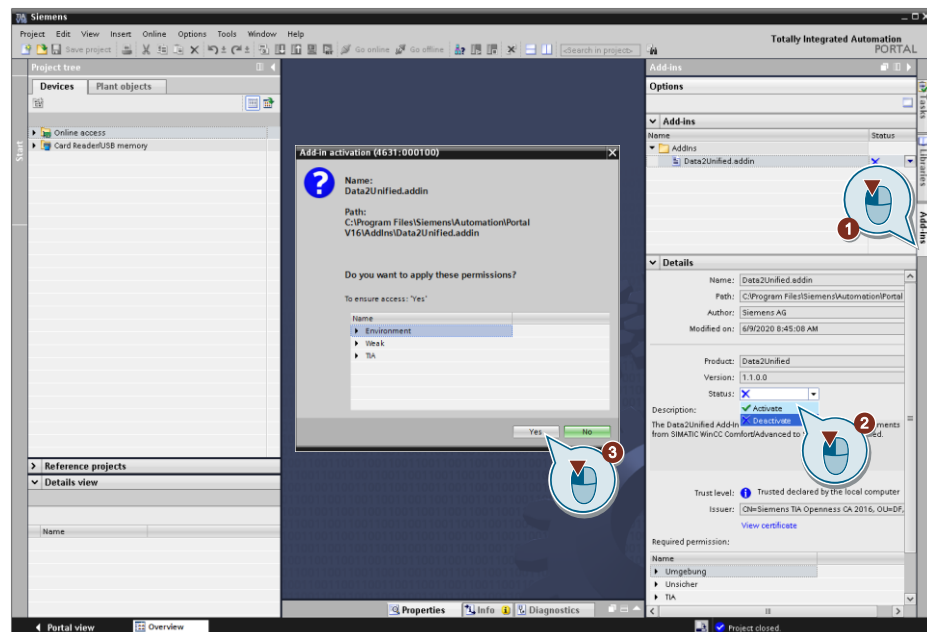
Siemens

Project Edit View Insert Online Options Tools Window Help

Save project Go online Go offline <Search in project>

Totally Integrated Automation PORTAL

Project tree

Devices Plant objects

Online access

Card Reader/USB memory

Start

Reference projects

Details view

Name

Add-in activation (4631:000100)

Name:
Data2Unified.addin

Path:
C:\Program Files\Siemens\Automation\Portal V16\AddIns\Data2Unified.addin

Do you want to apply these permissions?

To ensure access: 'Yes'

| Name |
|---|
| Environment |
| Weak |
| TIA |

Yes No

3

Add-ins

Options

Add-ins

| Name | Status |
|---|---|
| AddIns | |
| Data2Unified.addin | |

1

Tasks Libraries Add-ins

Details

Name: Data2Unified.addin

Path: C:\Program Files\Siemens\Automation\Portal

Author: Siemens AG

Modified on: 6/9/2020 8:45:08 AM

Product: Data2Unified

Version: 1.1.0.0

Status:

Activate

Deactivate

2

Description:

The Data2Unified Add-in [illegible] ments from SIMATIC WinCC Comfort/Advanced to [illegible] ed.

Trust level: Trusted declared by the local computer

Issuer: CN=Siemens TIA Openness CA 2016, OU=DF,

View certificate

Required permission:

| Name |
|---|
| Umgebung |
| Unsicher |
| TIA |

Properties Info Diagnostics

Portal view Overview

Project closed.